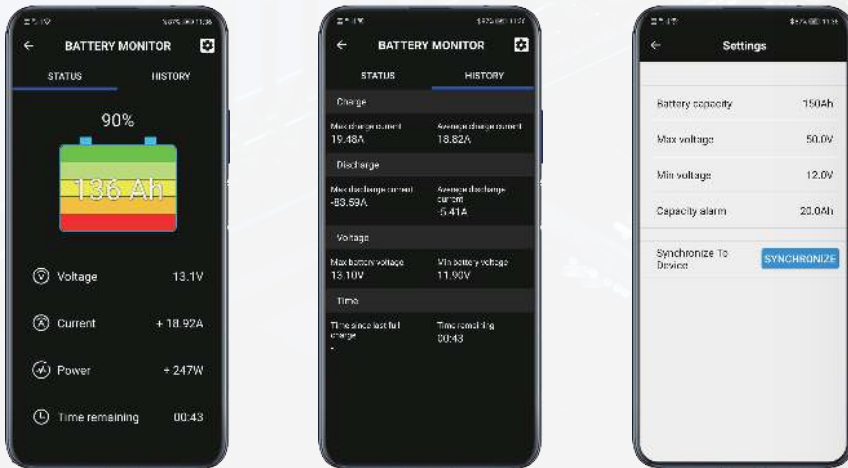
BATTERY MONITOR

STATUS

HISTORY

90%

136 Ah

Voltage 13.1V

Current + 18.92A

Power + 247W

Time remaining 00:43

BATTERY MONITOR

STATUS

HISTORY

Charge

Max charge current 19.48A

Average charge current 18.82A

Discharge

Max discharge current -83.59A

Average discharge current -5.41A

Voltage

Max battery voltage 13.10V

Min battery voltage 11.90V

Time

Time since last full charge -

Time remaining 00:43

Settings

Battery capacity 150Ah

Max voltage 50.0V

Min voltage 12.0V

Capacity alarm 20.0Ah

Synchronize To Device

SYNCHRONIZE